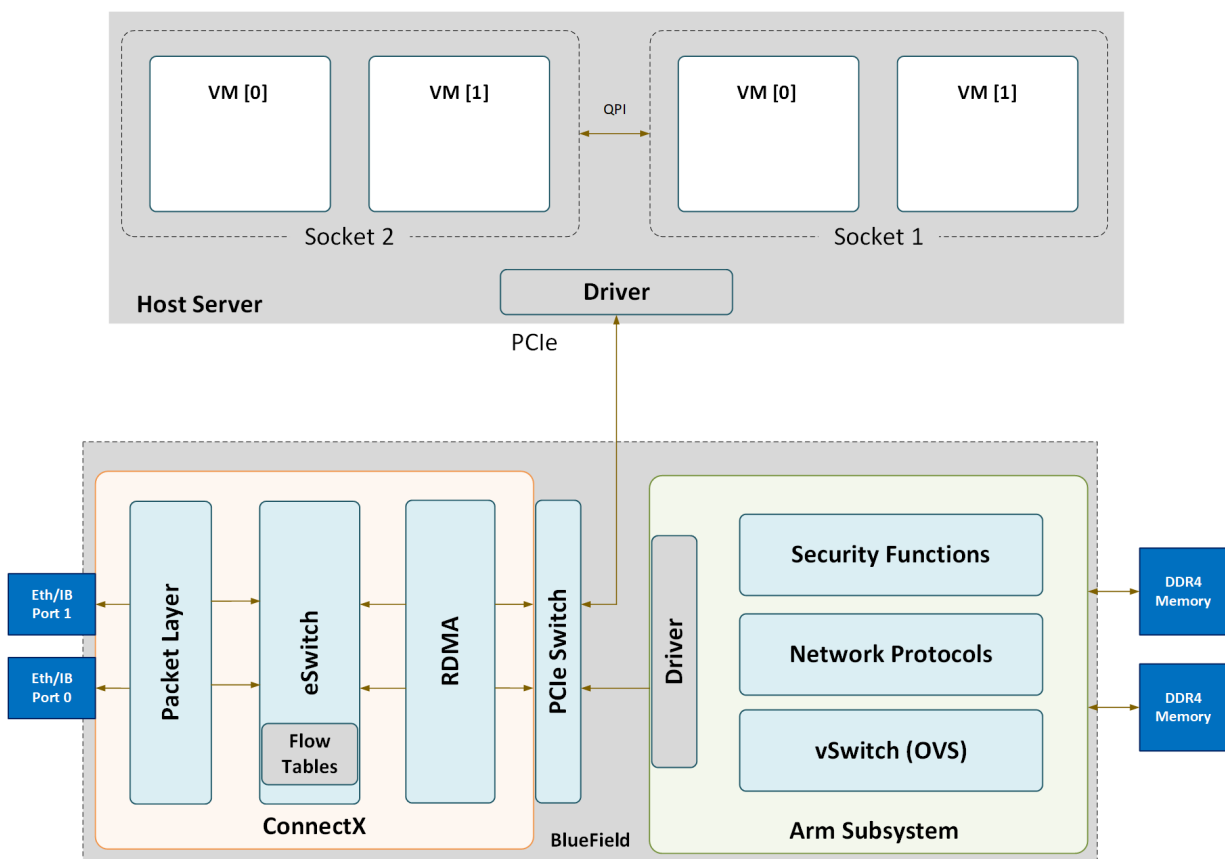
VM [0]

VM [1]

QPI

VM [0]

VM [1]

Socket 2

Socket 1

Driver

Host Server

PCIe

Eth/IB Port 1

Eth/IB Port 0

Packet Layer

eSwitch

Flow Tables

RDMA

PCIe Switch

ConnectX

Driver

Security Functions

Network Protocols

vSwitch (OVS)

Arm Subsystem

DDR4 Memory

DDR4 Memory

BlueField